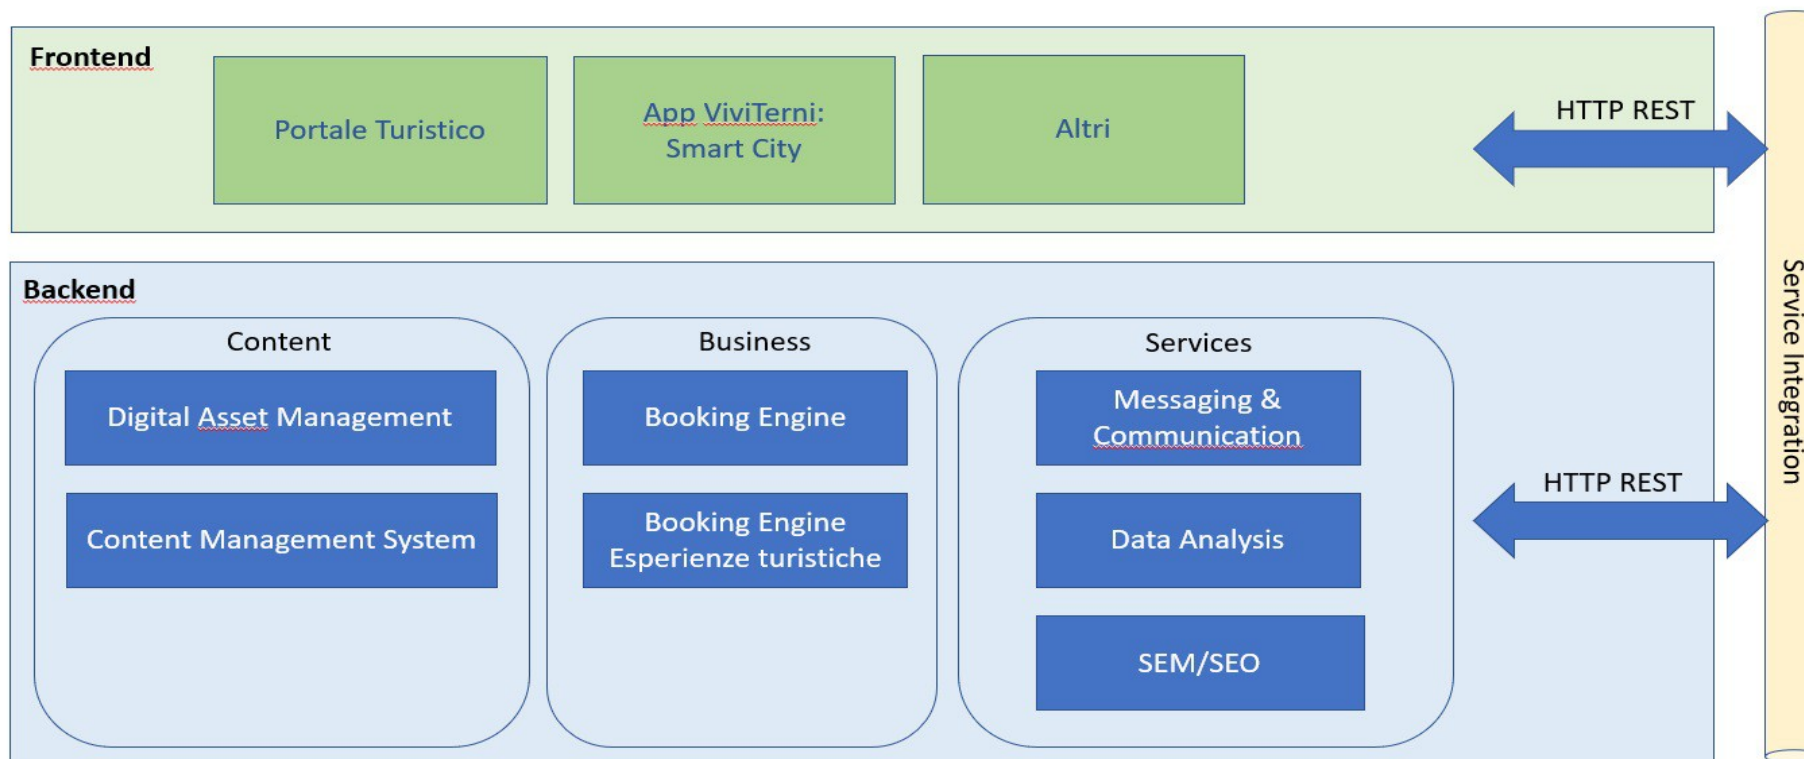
Frontend

Portale Turistico

App ViviTerni: Smart City

Altri

HTTP REST

Backend

Content

Digital Asset Management

Content Management System

Business

Booking Engine

Booking Engine Esperienze turistiche

Services

Messaging & Communication

Data Analysis

SEM/SEO

HTTP REST

Service Integration